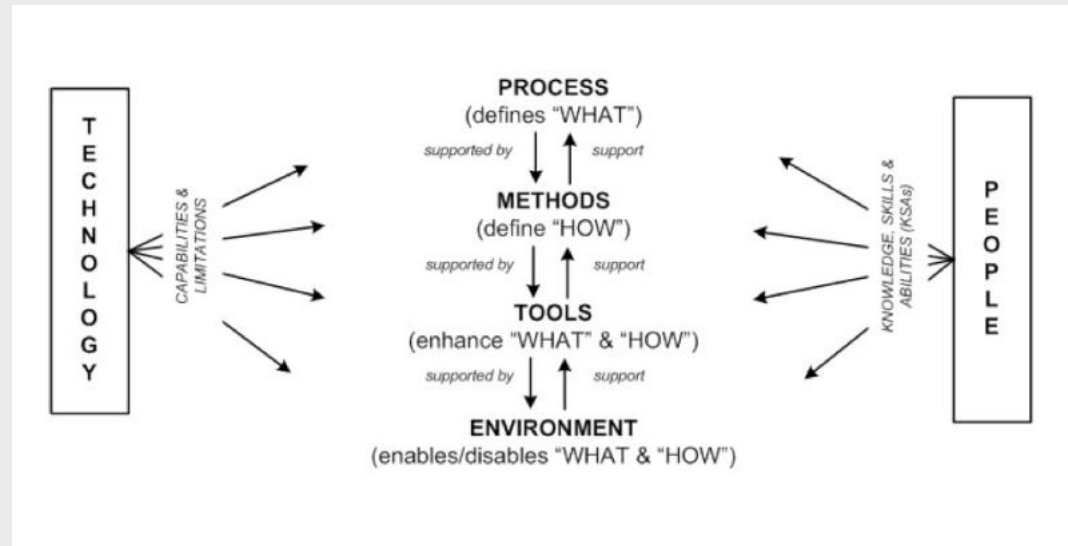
TECHNOLOGY

CAPABILITIES & LIMITATIONS

PROCESS
(defines "WHAT")

supported by
support

METHODS
(define "HOW")

supported by
support

TOOLS
(enhance "WHAT" & "HOW")

supported by
support

ENVIRONMENT
(enables/disables "WHAT & "HOW")

KNOWLEDGE, SKILLS & ABILITIES (KSAs)

PEOPLE